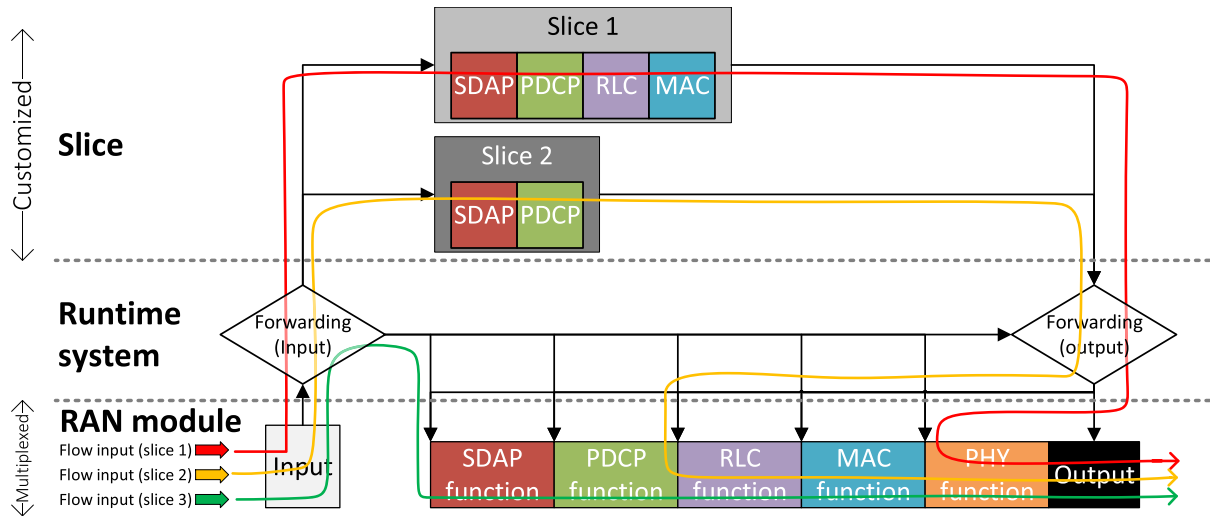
Customized

Slice

Slice 1

SDAP PDCP RLC MAC

Slice 2

SDAP PDCP

Runtime system

Forwarding (Input)

Forwarding (output)

Multiplexed

RAN module

Flow input (slice 1)

Flow input (slice 2)

Flow input (slice 3)

Input

SDAP function

PDCP function

RLC function

MAC function

PHY function

Output